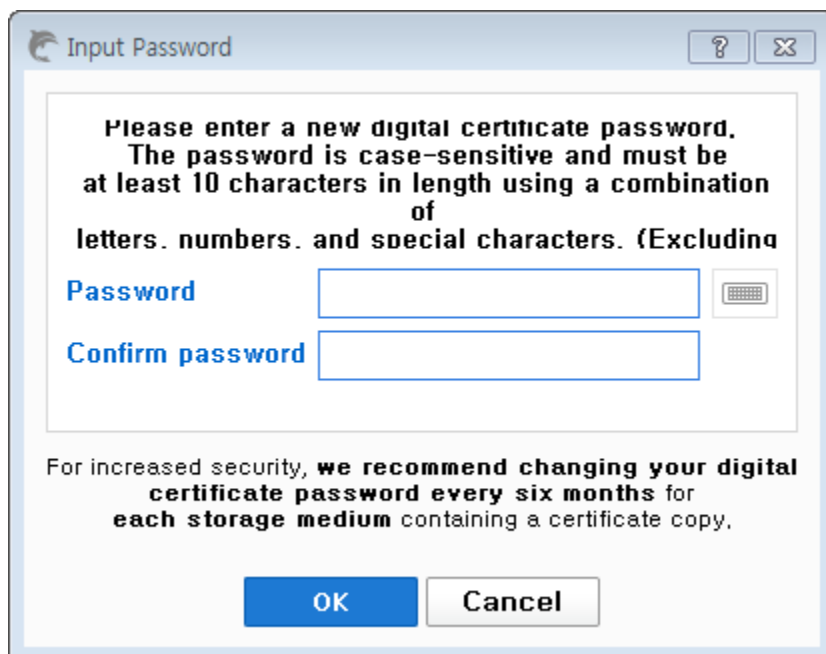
Input Password

?

Please enter a new digital certificate password. The password is case-sensitive and must be at least 10 characters in length using a combination of letters, numbers, and special characters. (Excluding

Password

Confirm password

For increased security, **we recommend changing your digital certificate password every six months** for **each storage medium** containing a certificate copy.

OK

Cancel